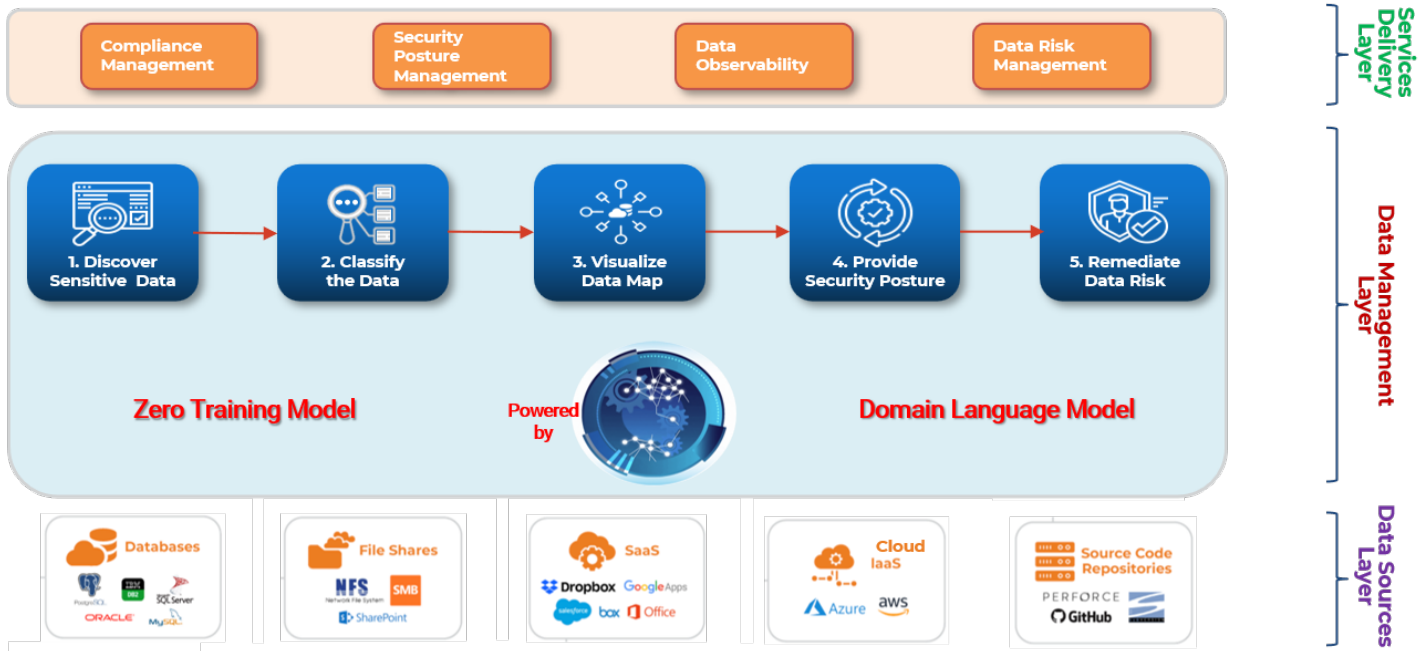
Compliance Management

Security Posture Management

Data Observability

Data Risk Management

Services Delivery Layer

1. Discover Sensitive Data

2. Classify the Data

3. Visualize Data Map

4. Provide Security Posture

5. Remediate Data Risk

Zero Training Model

Powered by

Domain Language Model

Data Management Layer

Databases

PostgreSQL

IBM DB2

SQL Server

ORACLE

MySQL

File Shares

NFS Network File System

SMB

SharePoint

SaaS

Dropbox

Google Apps

salesforce

box

Office

Cloud IaaS

Azure

aws

Source Code Repositories

PERFORCE

GitHub

Data Sources Layer